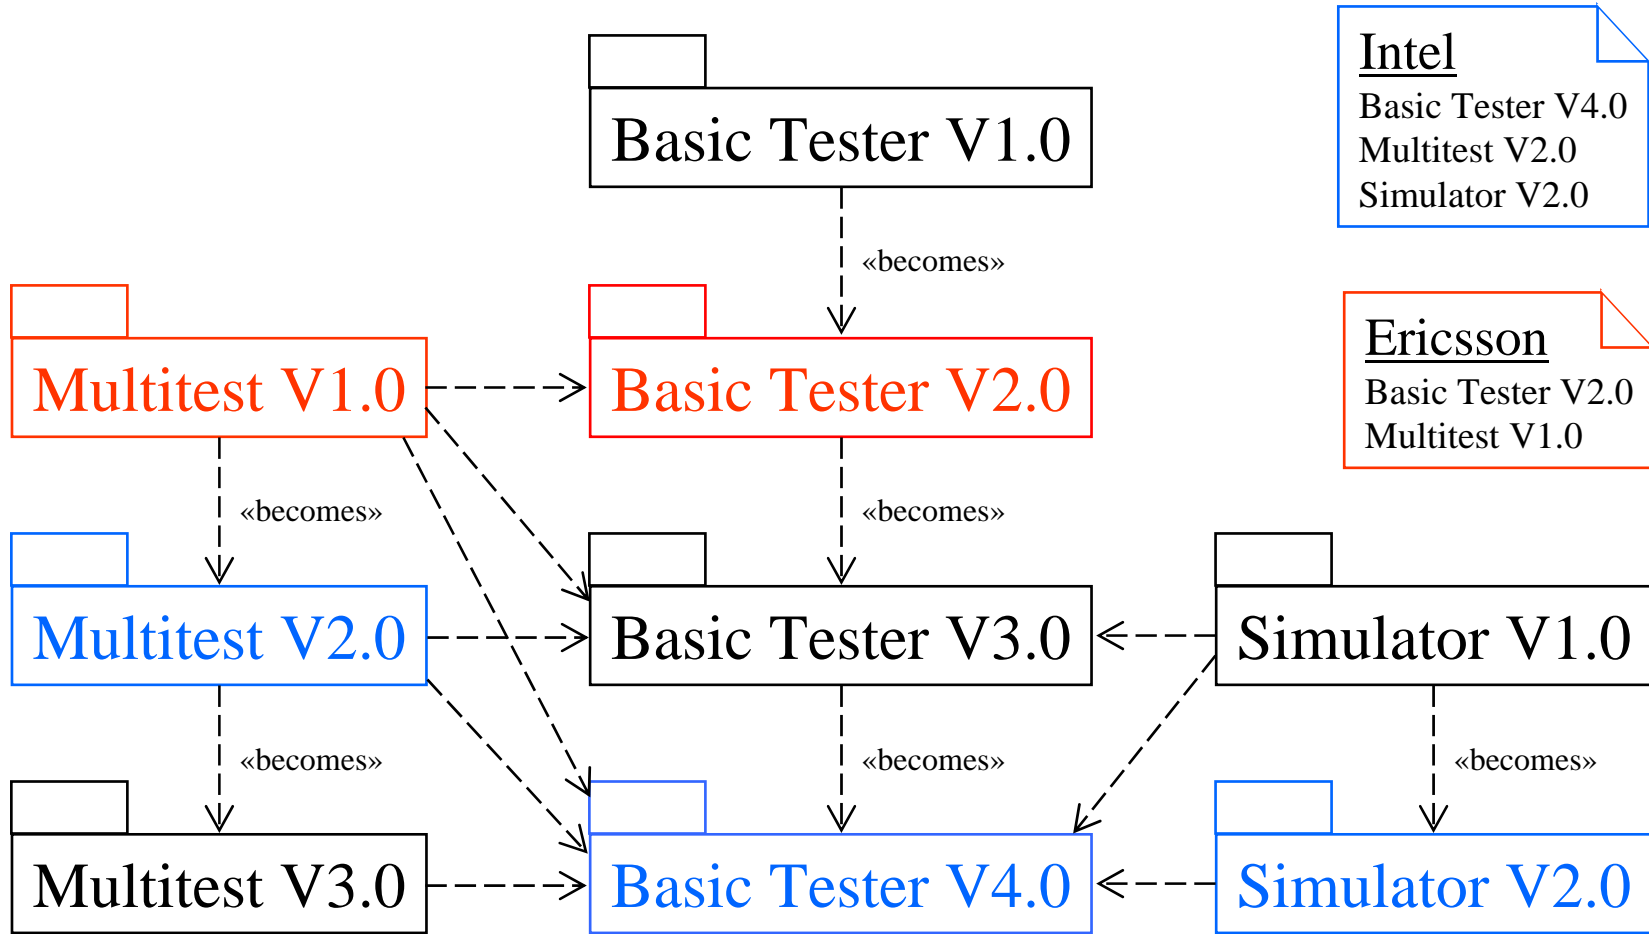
Basic Tester V1.0

«becomes»

Intel
Basic Tester V4.0
Multitest V2.0
Simulator V2.0

Multitest V1.0

Basic Tester V2.0

Ericsson
Basic Tester V2.0
Multitest V1.0

«becomes»

«becomes»

Multitest V2.0

Basic Tester V3.0

Simulator V1.0

«becomes»

«becomes»

«becomes»

Multitest V3.0

Basic Tester V4.0

Simulator V2.0